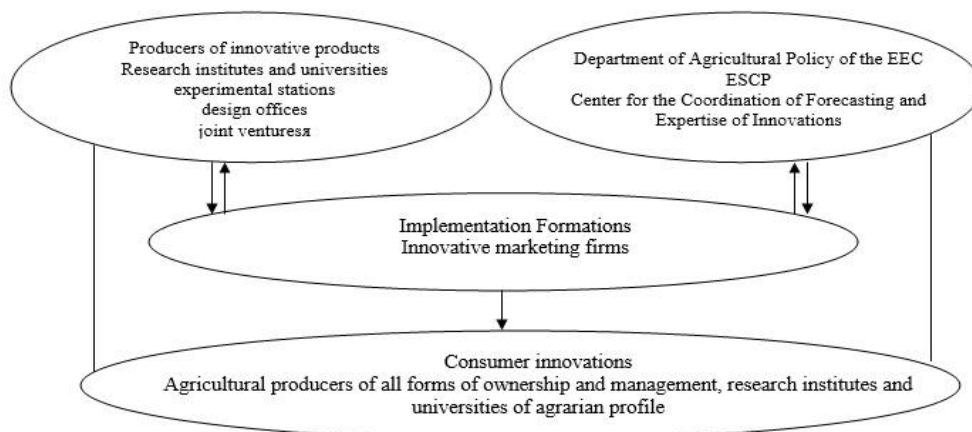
Producers of innovative products
Research institutes and universities
experimental stations
design offices
joint venturesя

Department of Agricultural Policy of the EEC
ESCP
Center for the Coordination of Forecasting and Expertise of Innovations

Implementation Formations
Innovative marketing firms

Consumer innovations
Agricultural producers of all forms of ownership and management, research institutes and universities of agrarian profile